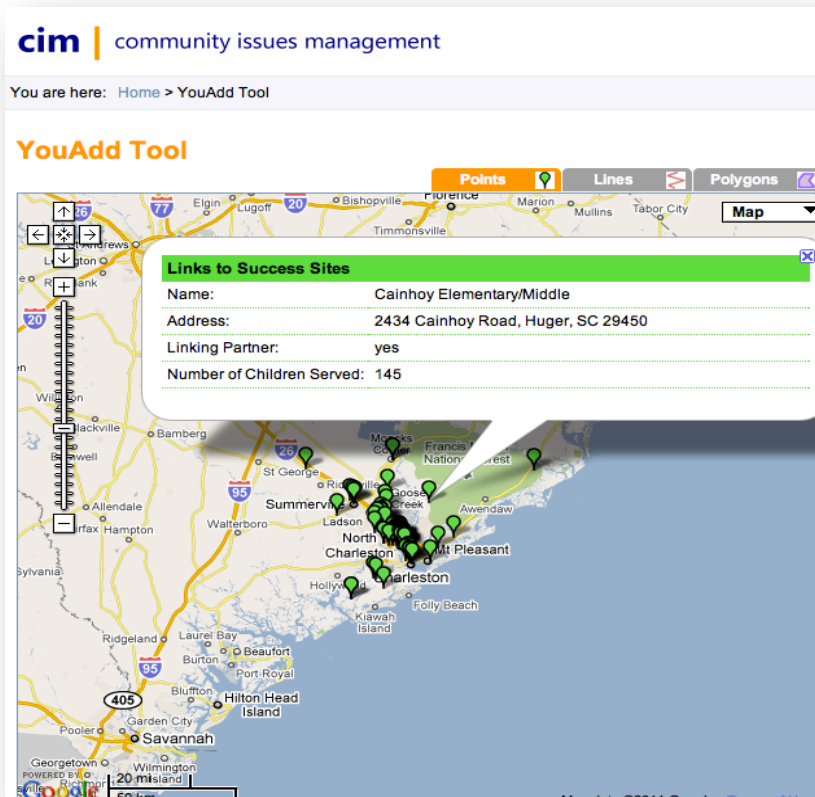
cim | community issues management

You are here: Home > YouAdd Tool

YouAdd Tool

Points Lines Polygons

Map

Links to Success Sites

| Name: | Cainhoy Elementary/Middle |
|---|---|
| Address: | 2434 Cainhoy Road, Huger, SC 29450 |
| Linking Partner: | yes |
| Number of Children Served: | 145 |

26 77 20 Elgin Lugoff Bishopville Florence Marion Mullins Tabor City Timmonsville Andrews Lexington Bank 20 Williston Blackville Bamberg Barnwell 26 Moncks Corner Francis Marion National Forest St George 95 Allendale Summerville Goose Creek Awendaw Fairfax Hampton Walterboro Ladson North Charleston Mt Pleasant Sylvania Hollywood Charleston Folly Beach Kiawah Island Ridgeland Laurel Bay 95 Beaufort Burton Port Royal 405 Hilton Head Island Garden City Pooler Savannah Georgetown Wilmington Island POWERED BY Google 20 mi 50 km

Map data ©2011 Google